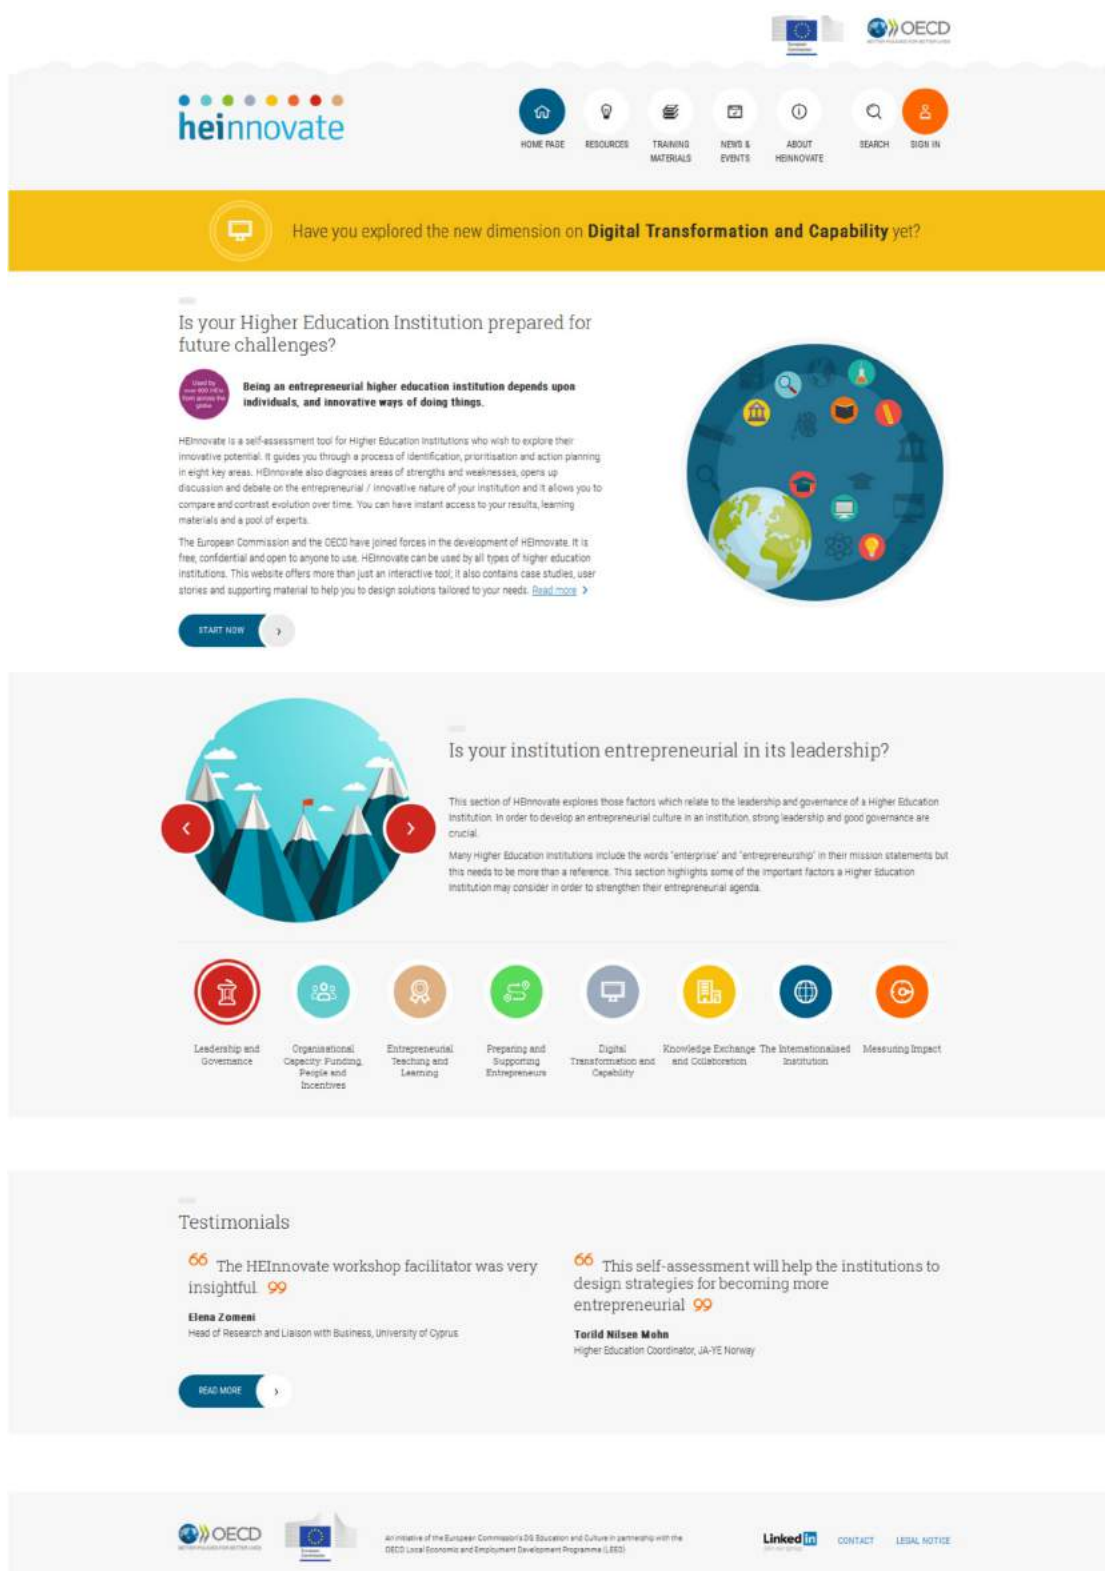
European Commission

OECD
BETTER POLICIES FOR BETTER LIVES

heinnovate

HOME PAGE RESOURCES TRAINING MATERIALS NEWS & EVENTS ABOUT HEINNOVATE SEARCH SIGN IN

Have you explored the new dimension on **Digital Transformation and Capability** yet?

Is your Higher Education Institution prepared for future challenges?

Used by over 400 HEIs from across the globe

**Being an entrepreneurial higher education institution depends upon individuals, and innovative ways of doing things.**

HEInnovate is a self-assessment tool for Higher Education Institutions who wish to explore their innovative potential. It guides you through a process of identification, prioritisation and action planning in eight key areas. HEInnovate also diagnoses areas of strengths and weaknesses, opens up discussion and debate on the entrepreneurial / innovative nature of your institution and it allows you to compare and contrast evolution over time. You can have instant access to your results, learning materials and a pool of experts.

The European Commission and the OECD have joined forces in the development of HEInnovate. It is free, confidential and open to anyone to use. HEInnovate can be used by all types of higher education institutions. This website offers more than just an interactive tool; it also contains case studies, user stories and supporting material to help you to design solutions tailored to your needs. Read more ›

START NOW ›

Is your institution entrepreneurial in its leadership?

This section of HEInnovate explores those factors which relate to the leadership and governance of a Higher Education Institution. In order to develop an entrepreneurial culture in an institution, strong leadership and good governance are crucial.

Many Higher Education Institutions include the words "enterprise" and "entrepreneurship" in their mission statements but this needs to be more than a reference. This section highlights some of the important factors a Higher Education Institution may consider in order to strengthen their entrepreneurial agenda.

Leadership and Governance
Organisational Capacity: Funding, People and Incentives
Entrepreneurial Teaching and Learning
Preparing and Supporting Entrepreneurs
Digital Transformation and Capability
Knowledge Exchange and Collaboration
The Internationalised Institution
Measuring Impact

Testimonials

66 The HEInnovate workshop facilitator was very insightful 99

Elena Zomeni
Head of Research and Liaison with Business, University of Cyprus

66 This self-assessment will help the institutions to design strategies for becoming more entrepreneurial 99

Torild Nilsen Mohn
Higher Education Coordinator, JA-YE Norway

READ MORE ›

OECD
BETTER POLICIES FOR BETTER LIVES

European Commission

An initiative of the European Commission's DG Education and Culture in partnership with the OECD Local Economic and Employment Development Programme (LEED)

LinkedIn

CONTACT LEGAL NOTICE